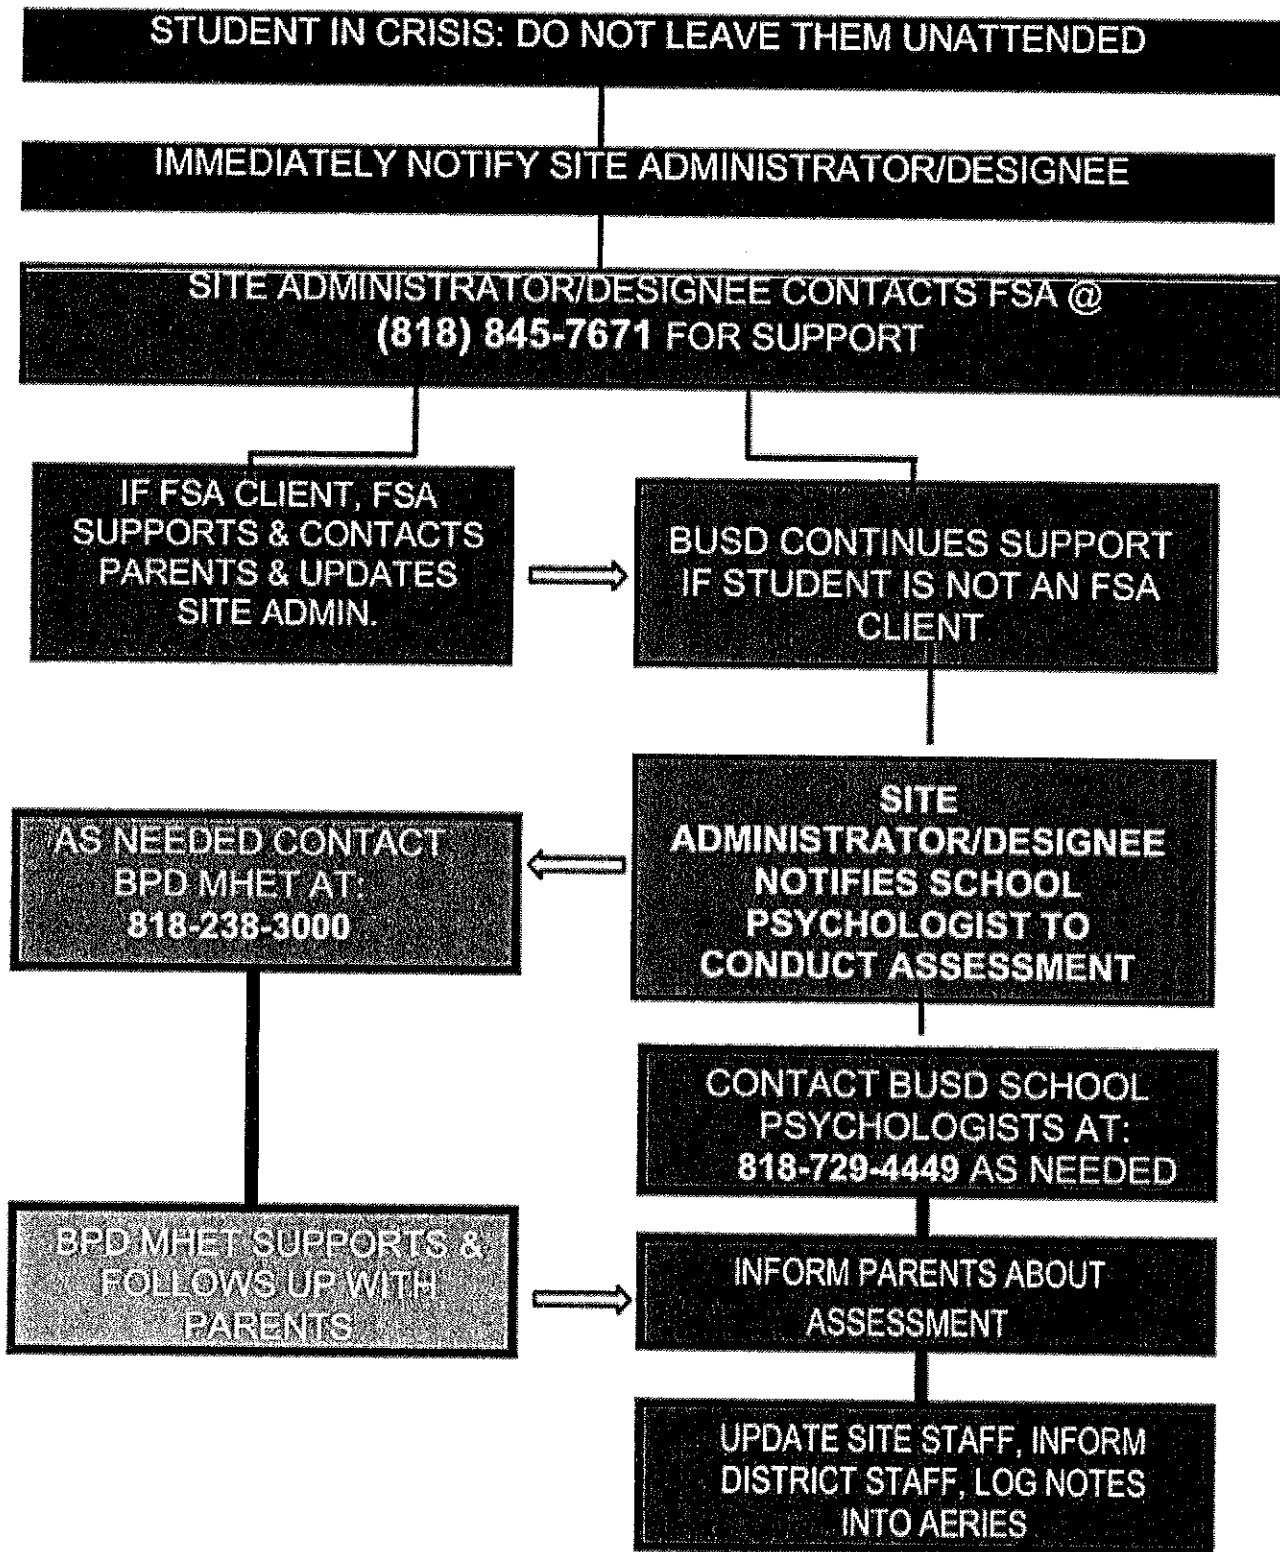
STUDENT IN CRISIS: DO NOT LEAVE THEM UNATTENDED

IMMEDIATELY NOTIFY SITE ADMINISTRATOR/DESIGNEE

SITE ADMINISTRATOR/DESIGNEE CONTACTS FSA @ (818) 845-7671 FOR SUPPORT

IF FSA CLIENT, FSA SUPPORTS & CONTACTS PARENTS & UPDATES SITE ADMIN.

BUSD CONTINUES SUPPORT IF STUDENT IS NOT AN FSA CLIENT

AS NEEDED CONTACT BPD MHET AT: 818-238-3000

SITE ADMINISTRATOR/DESIGNEE NOTIFIES SCHOOL PSYCHOLOGIST TO CONDUCT ASSESSMENT

CONTACT BUSD SCHOOL PSYCHOLOGISTS AT: 818-729-4449 AS NEEDED

BPD MHET SUPPORTS & FOLLOWS UP WITH PARENTS

INFORM PARENTS ABOUT ASSESSMENT

UPDATE SITE STAFF, INFORM DISTRICT STAFF, LOG NOTES INTO AERIES